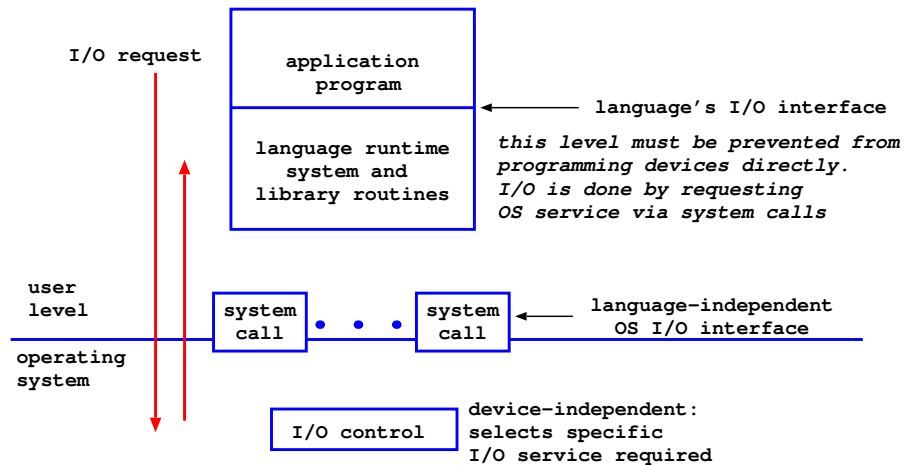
I/O request

application program

language runtime system and library routines

language's I/O interface

this level must be prevented from programming devices directly. I/O is done by requesting OS service via system calls

user level

system call

system call

language-independent OS I/O interface

operating system

I/O control

device-independent: selects specific I/O service required